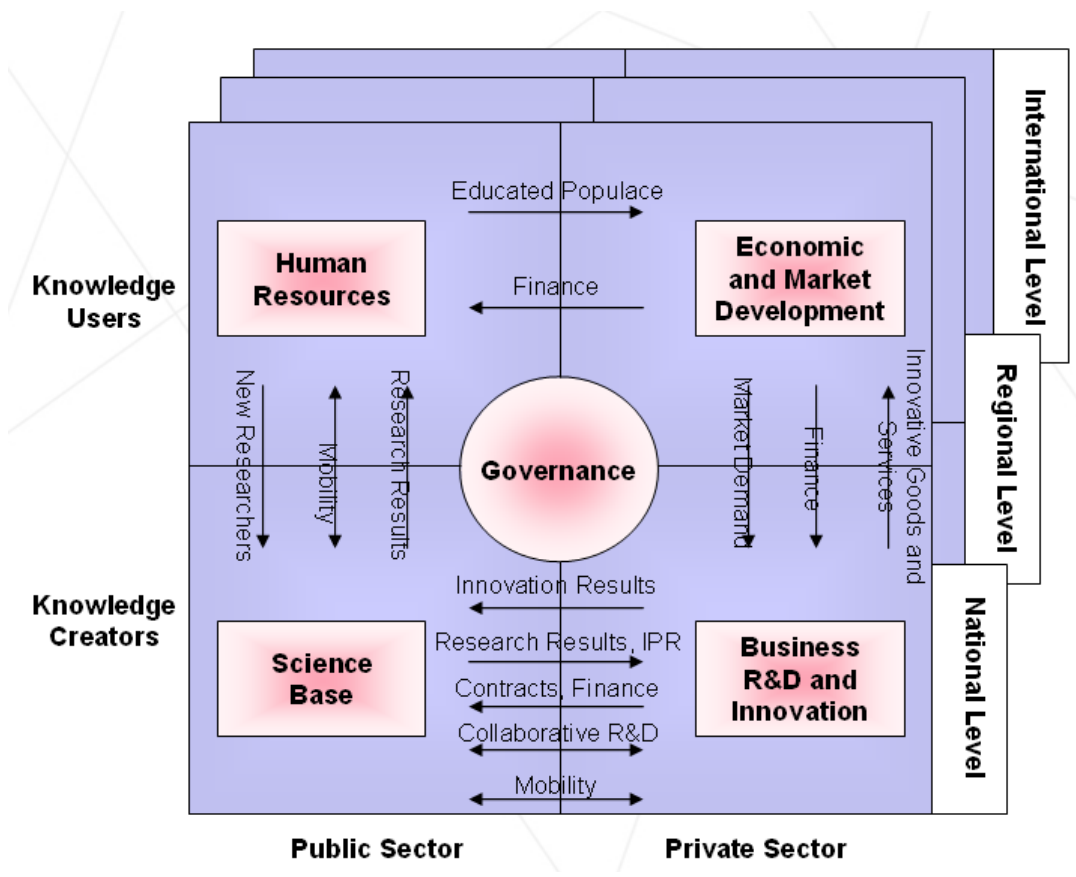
International Level

Regional Level

National Level

Educated Populace

Human Resources

Economic and Market Development

Knowledge Users

Finance

New Researchers

Mobility

Research Results

Governance

Market Demand

Finance

Innovative Goods and Services

Innovation Results

Knowledge Creators

Science Base

Research Results, IPR

Contracts, Finance

Collaborative R&D

Mobility

Business R&D and Innovation

Public Sector

Private Sector